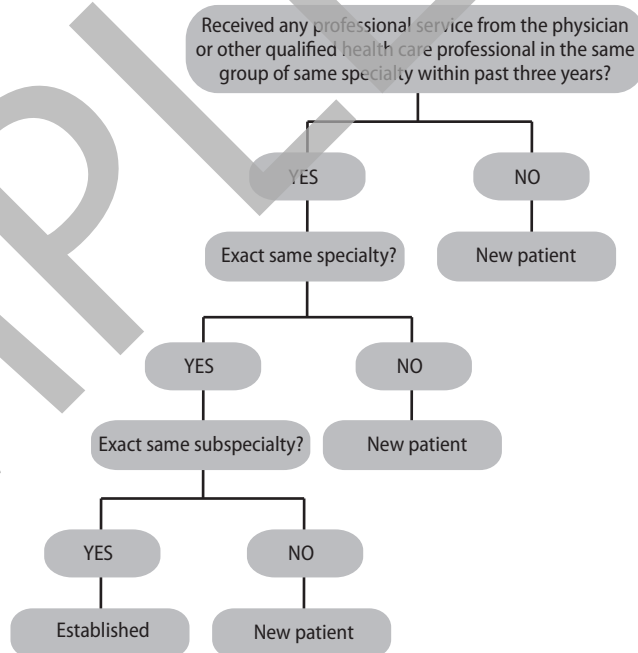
Received any professional service from the physician or other qualified health care professional in the same group of same specialty within past three years?

YES

NO

Exact same specialty?

New patient

YES

NO

Exact same subspecialty?

New patient

YES

NO

Established

New patient